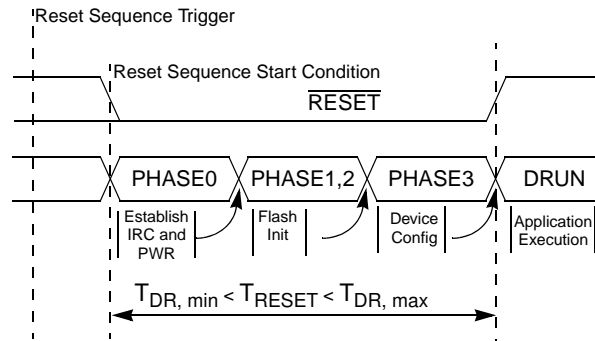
Reset Sequence Trigger

Reset Sequence Start Condition

$\overline{\text{RESET}}$

PHASE0

PHASE1,2

PHASE3

DRUN

Establish IRC and PWR

Flash Init

Device Config

Application Execution

$T_{DR,\ min} < T_{RESET} < T_{DR,\ max}$